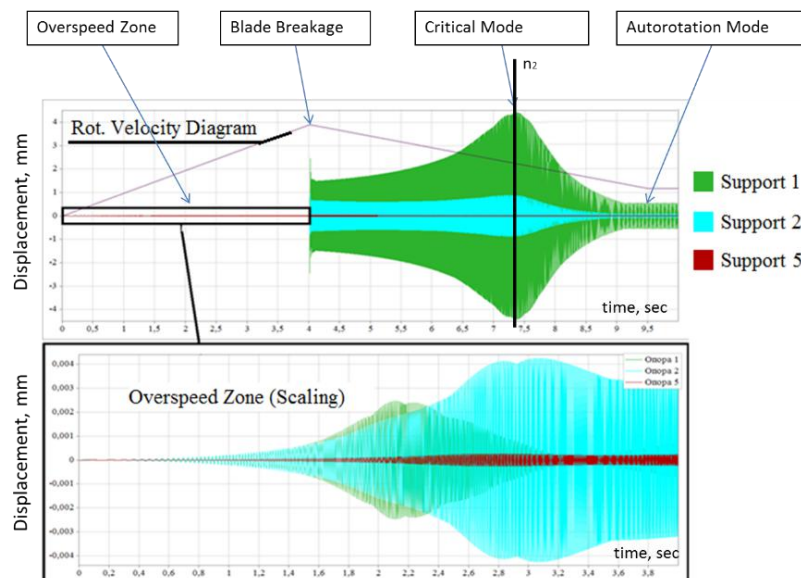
Overspeed Zone

Blade Breakage

Critical Mode

Autorotation Mode

$n_2$

Rot. Velocity Diagram

Displacement, mm

4
3
2
1
0
-1
-2
-3
-4

0 0,5 1 1,5 2 2,5 3 3,5 4 4,5 5 5,5 6 6,5 7 7,5 8 8,5 9 9,5

time, sec

Support 1
Support 2
Support 5

Displacement, mm

Overspeed Zone (Scaling)

Опора 1
Опора 2
Опора 5

0,004
0,003
0,002
0,001
0
-0,001
-0,002
-0,003
-0,004

0 0,2 0,4 0,6 0,8 1 1,2 1,4 1,6 1,8 2 2,2 2,4 2,6 2,8 3 3,2 3,4 3,6 3,8

time, sec